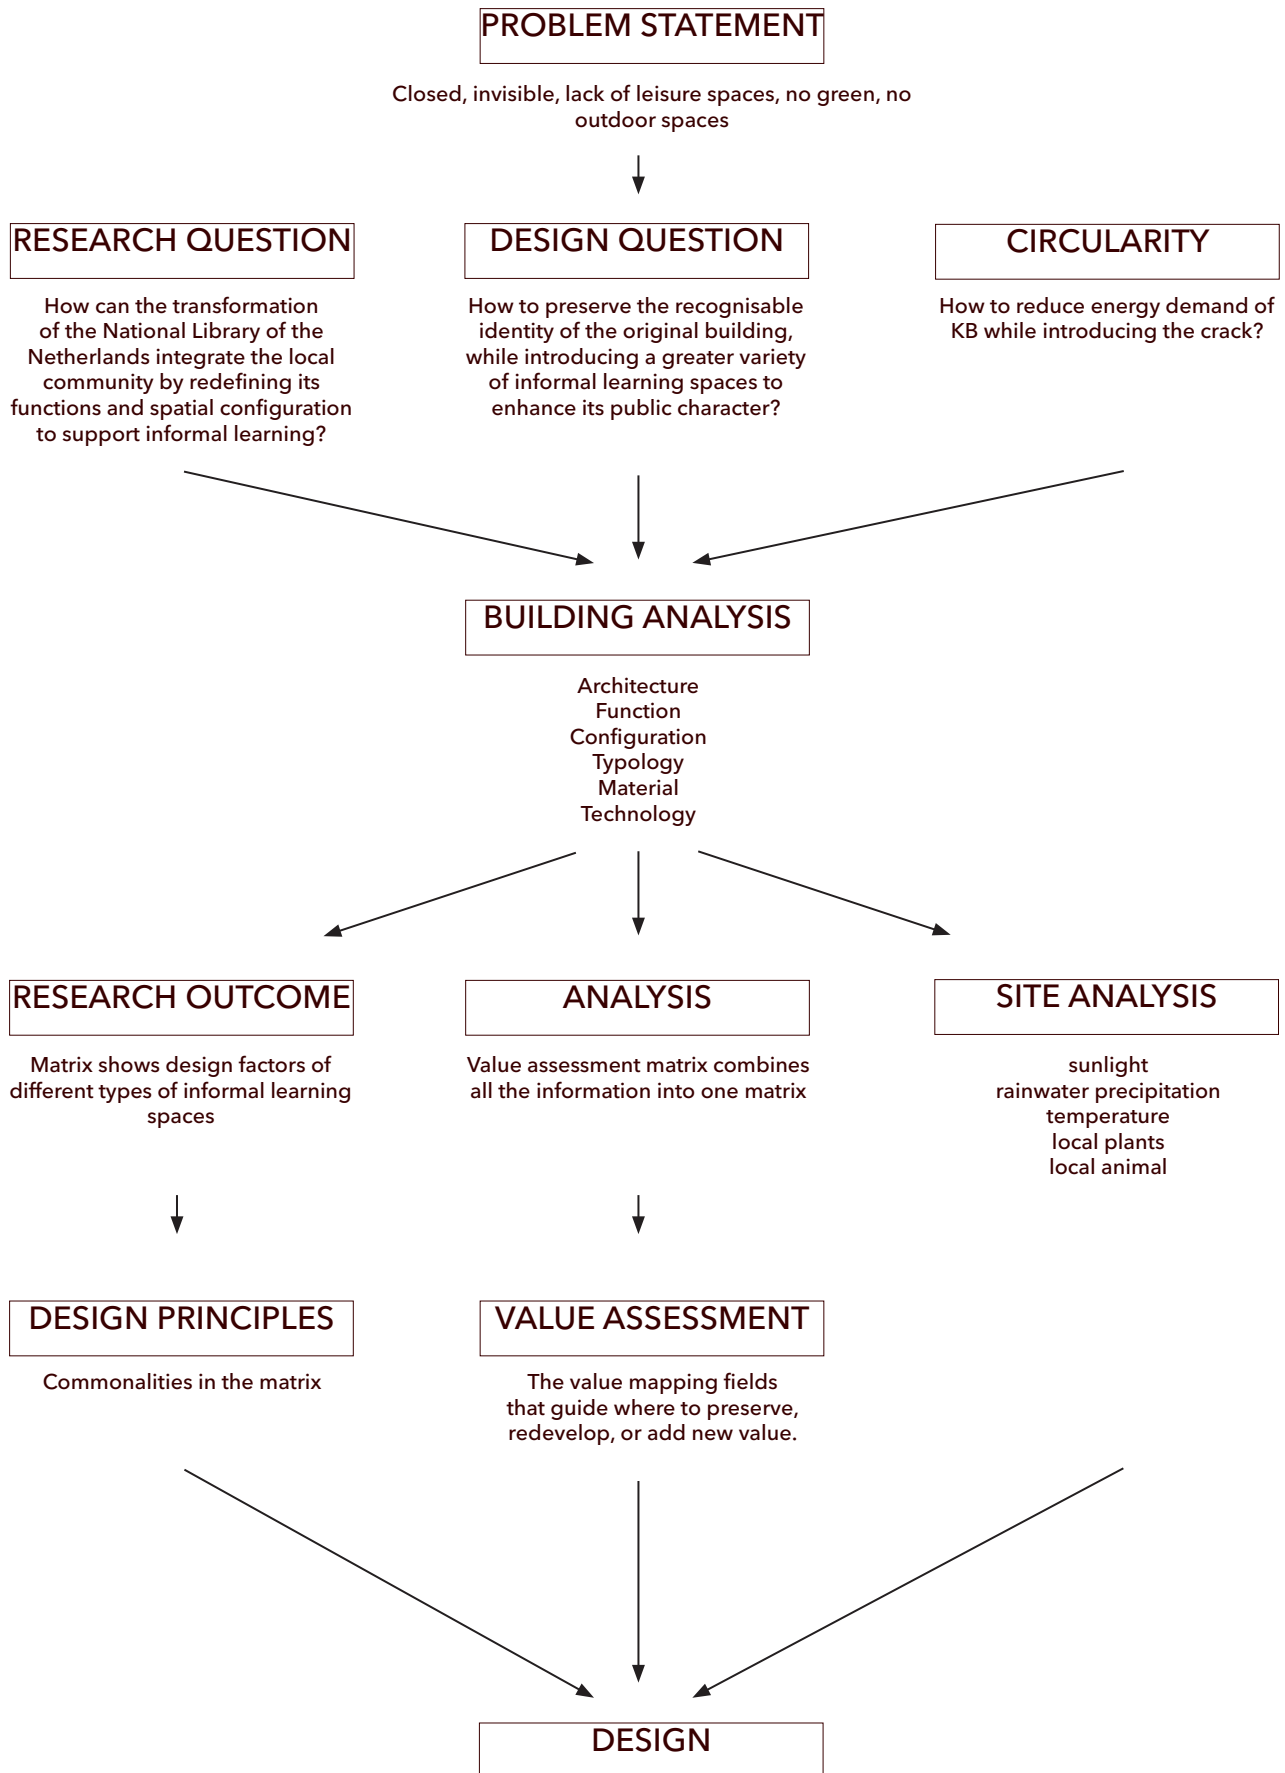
PROBLEM STATEMENT

Closed, invisible, lack of leisure spaces, no green, no outdoor spaces

RESEARCH QUESTION

How can the transformation of the National Library of the Netherlands integrate the local community by redefining its functions and spatial configuration to support informal learning?

DESIGN QUESTION

How to preserve the recognisable identity of the original building, while introducing a greater variety of informal learning spaces to enhance its public character?

CIRCULARITY

How to reduce energy demand of KB while introducing the crack?

BUILDING ANALYSIS

Architecture
Function
Configuration
Typology
Material
Technology

RESEARCH OUTCOME

Matrix shows design factors of different types of informal learning spaces

ANALYSIS

Value assessment matrix combines all the information into one matrix

SITE ANALYSIS

sunlight
rainwater precipitation
temperature
local plants
local animal

DESIGN PRINCIPLES

Commonalities in the matrix

VALUE ASSESSMENT

The value mapping fields that guide where to preserve, redevelop, or add new value.

DESIGN